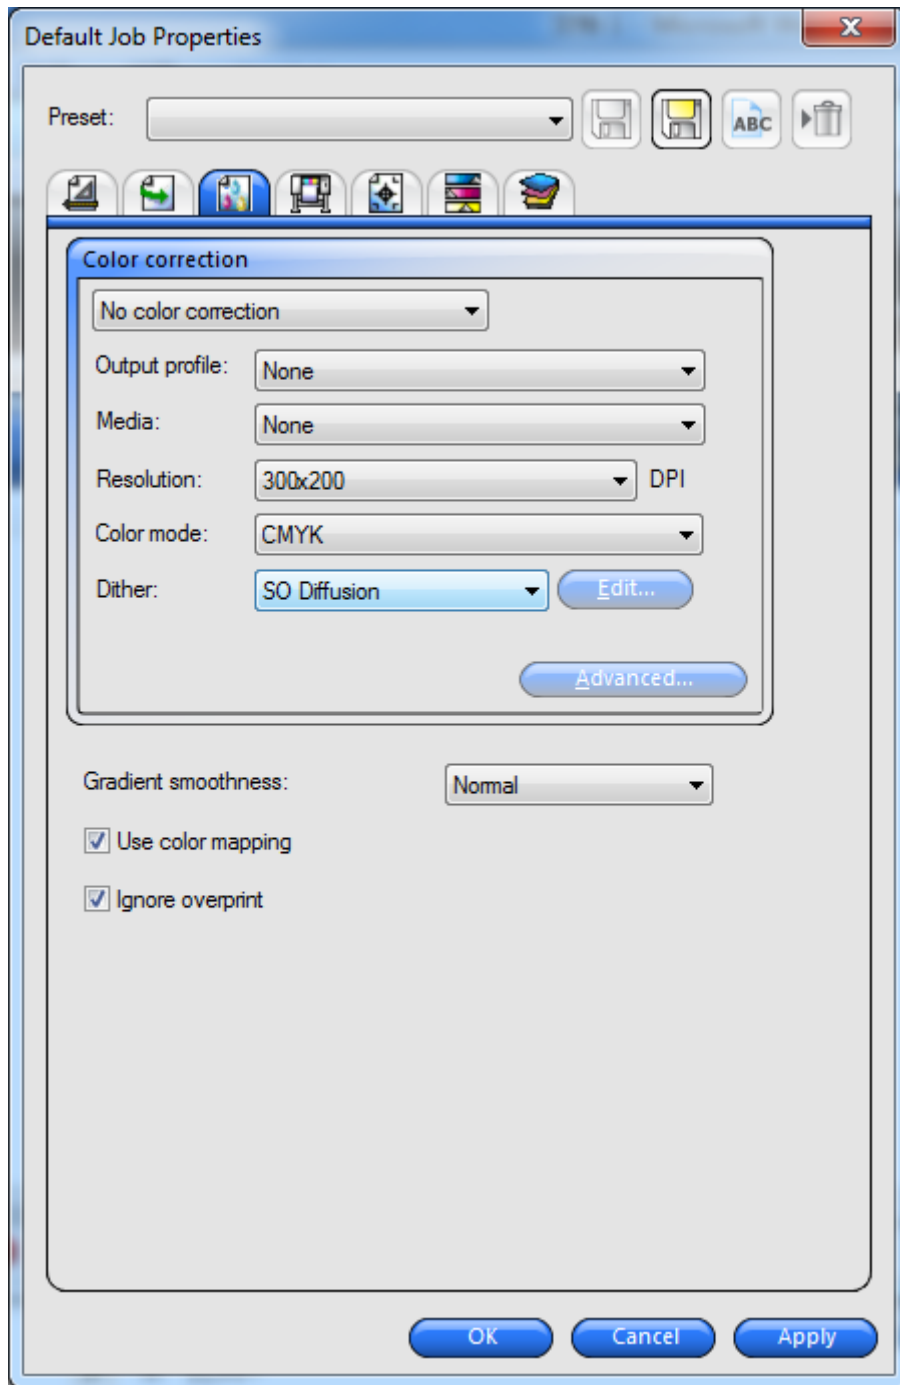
Default Job Properties

Preset:

ABC

Color correction

No color correction

Output profile: None

Media: None

Resolution: 300x200 DPI

Color mode: CMYK

Dither: SO Diffusion Edit...

Advanced...

Gradient smoothness: Normal

Use color mapping

Ignore overprint

OK Cancel Apply